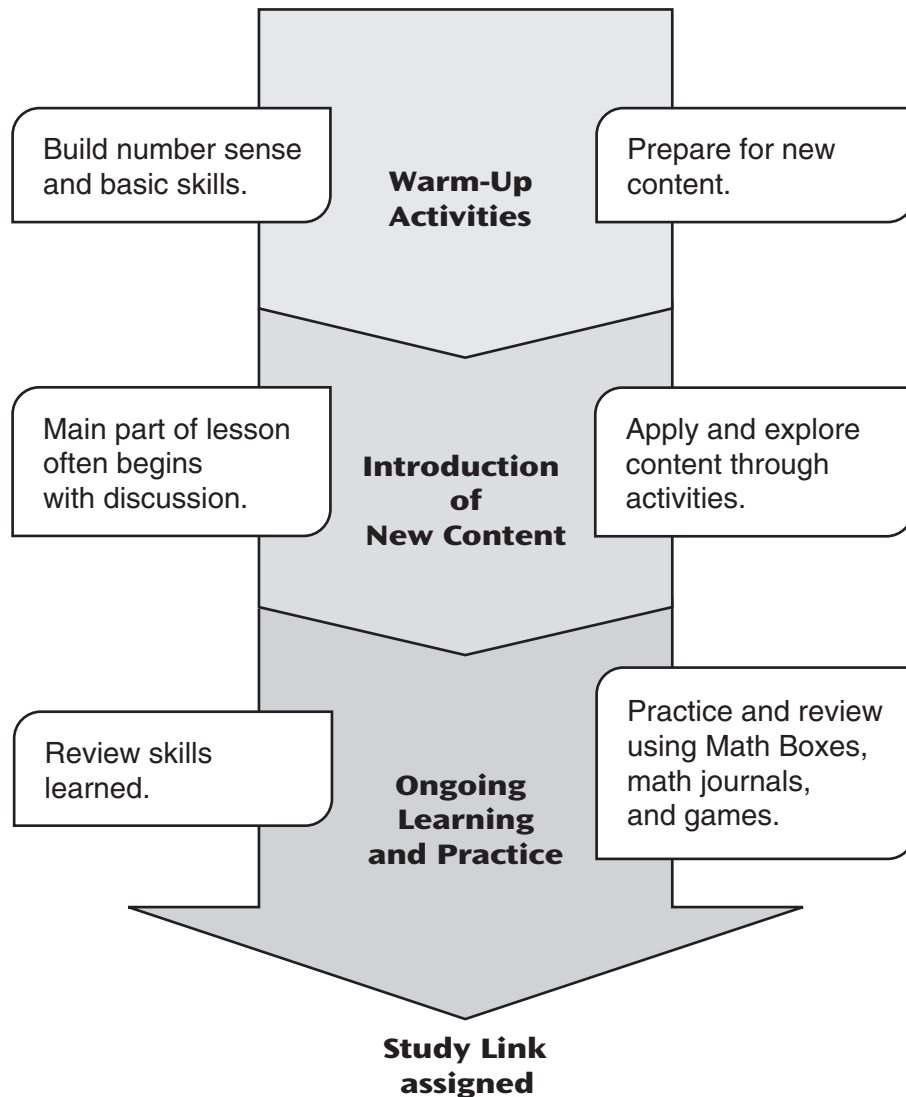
Build number sense and basic skills.

Warm-Up Activities

Prepare for new content.

Main part of lesson often begins with discussion.

Introduction of New Content

Apply and explore content through activities.

Review skills learned.

Ongoing Learning and Practice

Practice and review using Math Boxes, math journals, and games.

Study Link assigned